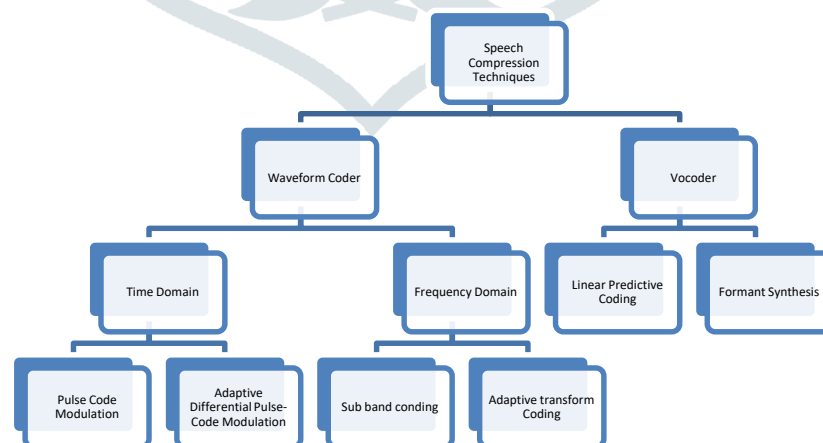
Speech Compression Techniques

Waveform Coder

Vocoder

Time Domain

Frequency Domain

Linear Predictive Coding

Formant Synthesis

Pulse Code Modulation

Adaptive Differential Pulse-Code Modulation

Sub band conding

Adaptive transform Coding